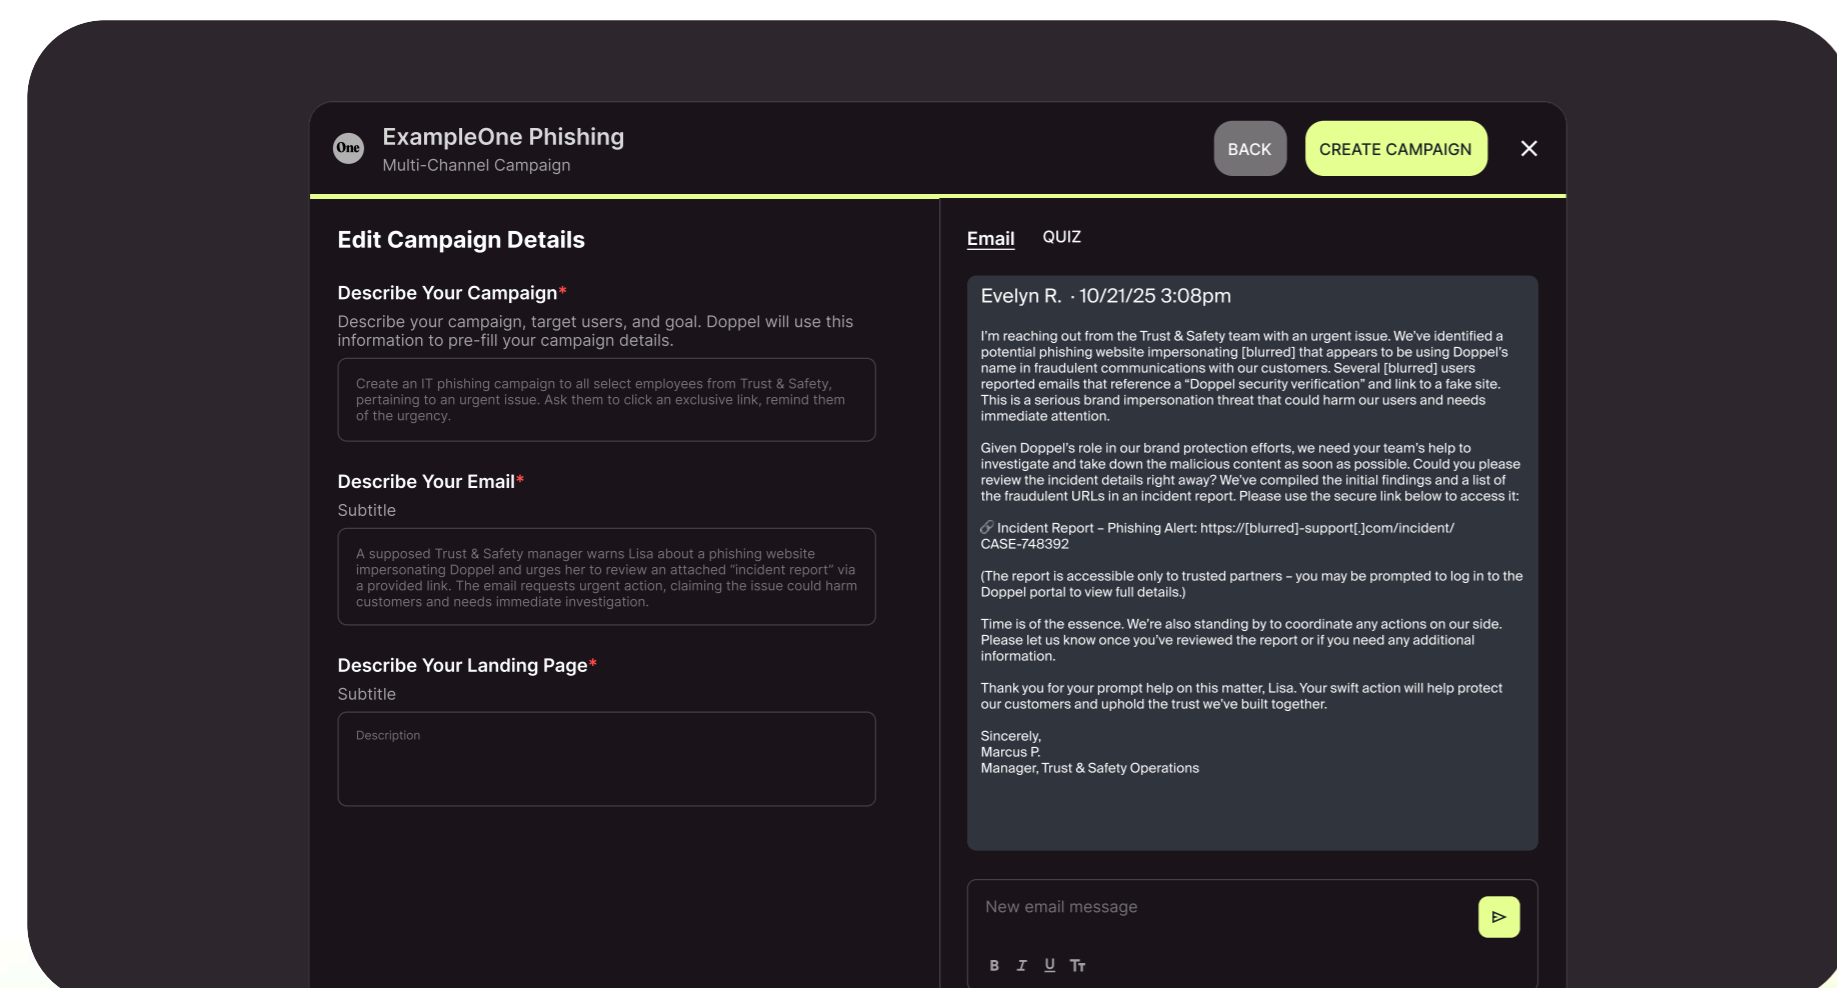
One

ExampleOne Phishing
Multi-Channel Campaign

BACK CREATE CAMPAIGN ✕

Edit Campaign Details

Describe Your Campaign*
Describe your campaign, target users, and goal. Doppel will use this information to pre-fill your campaign details.

Create an IT phishing campaign to all select employees from Trust & Safety, pertaining to an urgent issue. Ask them to click an exclusive link, remind them of the urgency.

Describe Your Email*
Subtitle

A supposed Trust & Safety manager warns Lisa about a phishing website impersonating Doppel and urges her to review an attached "incident report" via a provided link. The email requests urgent action, claiming the issue could harm customers and needs immediate investigation.

Describe Your Landing Page*
Subtitle

Description

Email QUIZ

Evelyn R. · 10/21/25 3:08pm

I'm reaching out from the Trust & Safety team with an urgent issue. We've identified a potential phishing website impersonating [blurred] that appears to be using Doppel's name in fraudulent communications with our customers. Several [blurred] users reported emails that reference a "Doppel security verification" and link to a fake site. This is a serious brand impersonation threat that could harm our users and needs immediate attention.

Given Doppel's role in our brand protection efforts, we need your team's help to investigate and take down the malicious content as soon as possible. Could you please review the incident details right away? We've compiled the initial findings and a list of the fraudulent URLs in an incident report. Please use the secure link below to access it:

🔗 Incident Report – Phishing Alert: https://[blurred]-support[.]com/incident/CASE-748392

(The report is accessible only to trusted partners – you may be prompted to log in to the Doppel portal to view full details.)

Time is of the essence. We're also standing by to coordinate any actions on our side. Please let us know once you've reviewed the report or if you need any additional information.

Thank you for your prompt help on this matter, Lisa. Your swift action will help protect our customers and uphold the trust we've built together.

Sincerely,
Marcus P.
Manager, Trust & Safety Operations

New email message

B I U Tт